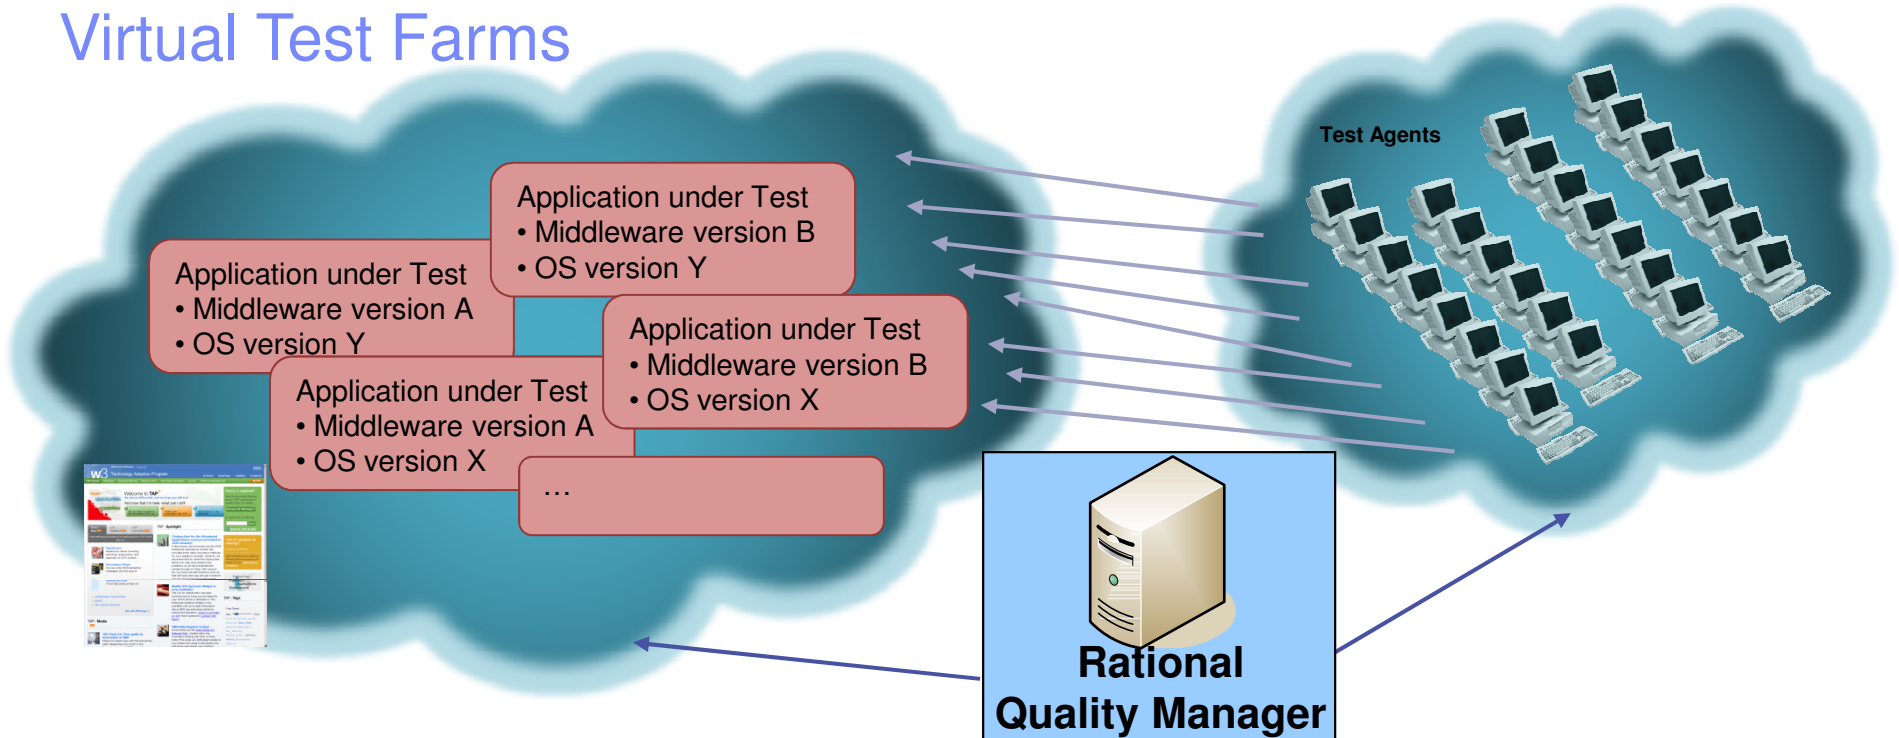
Virtual Test Farms

Application under Test
• Middleware version B
• OS version Y

Application under Test
• Middleware version A
• OS version Y

Application under Test
• Middleware version B
• OS version X

Application under Test
• Middleware version A
• OS version X

...

Test Agents

Rational Quality Manager